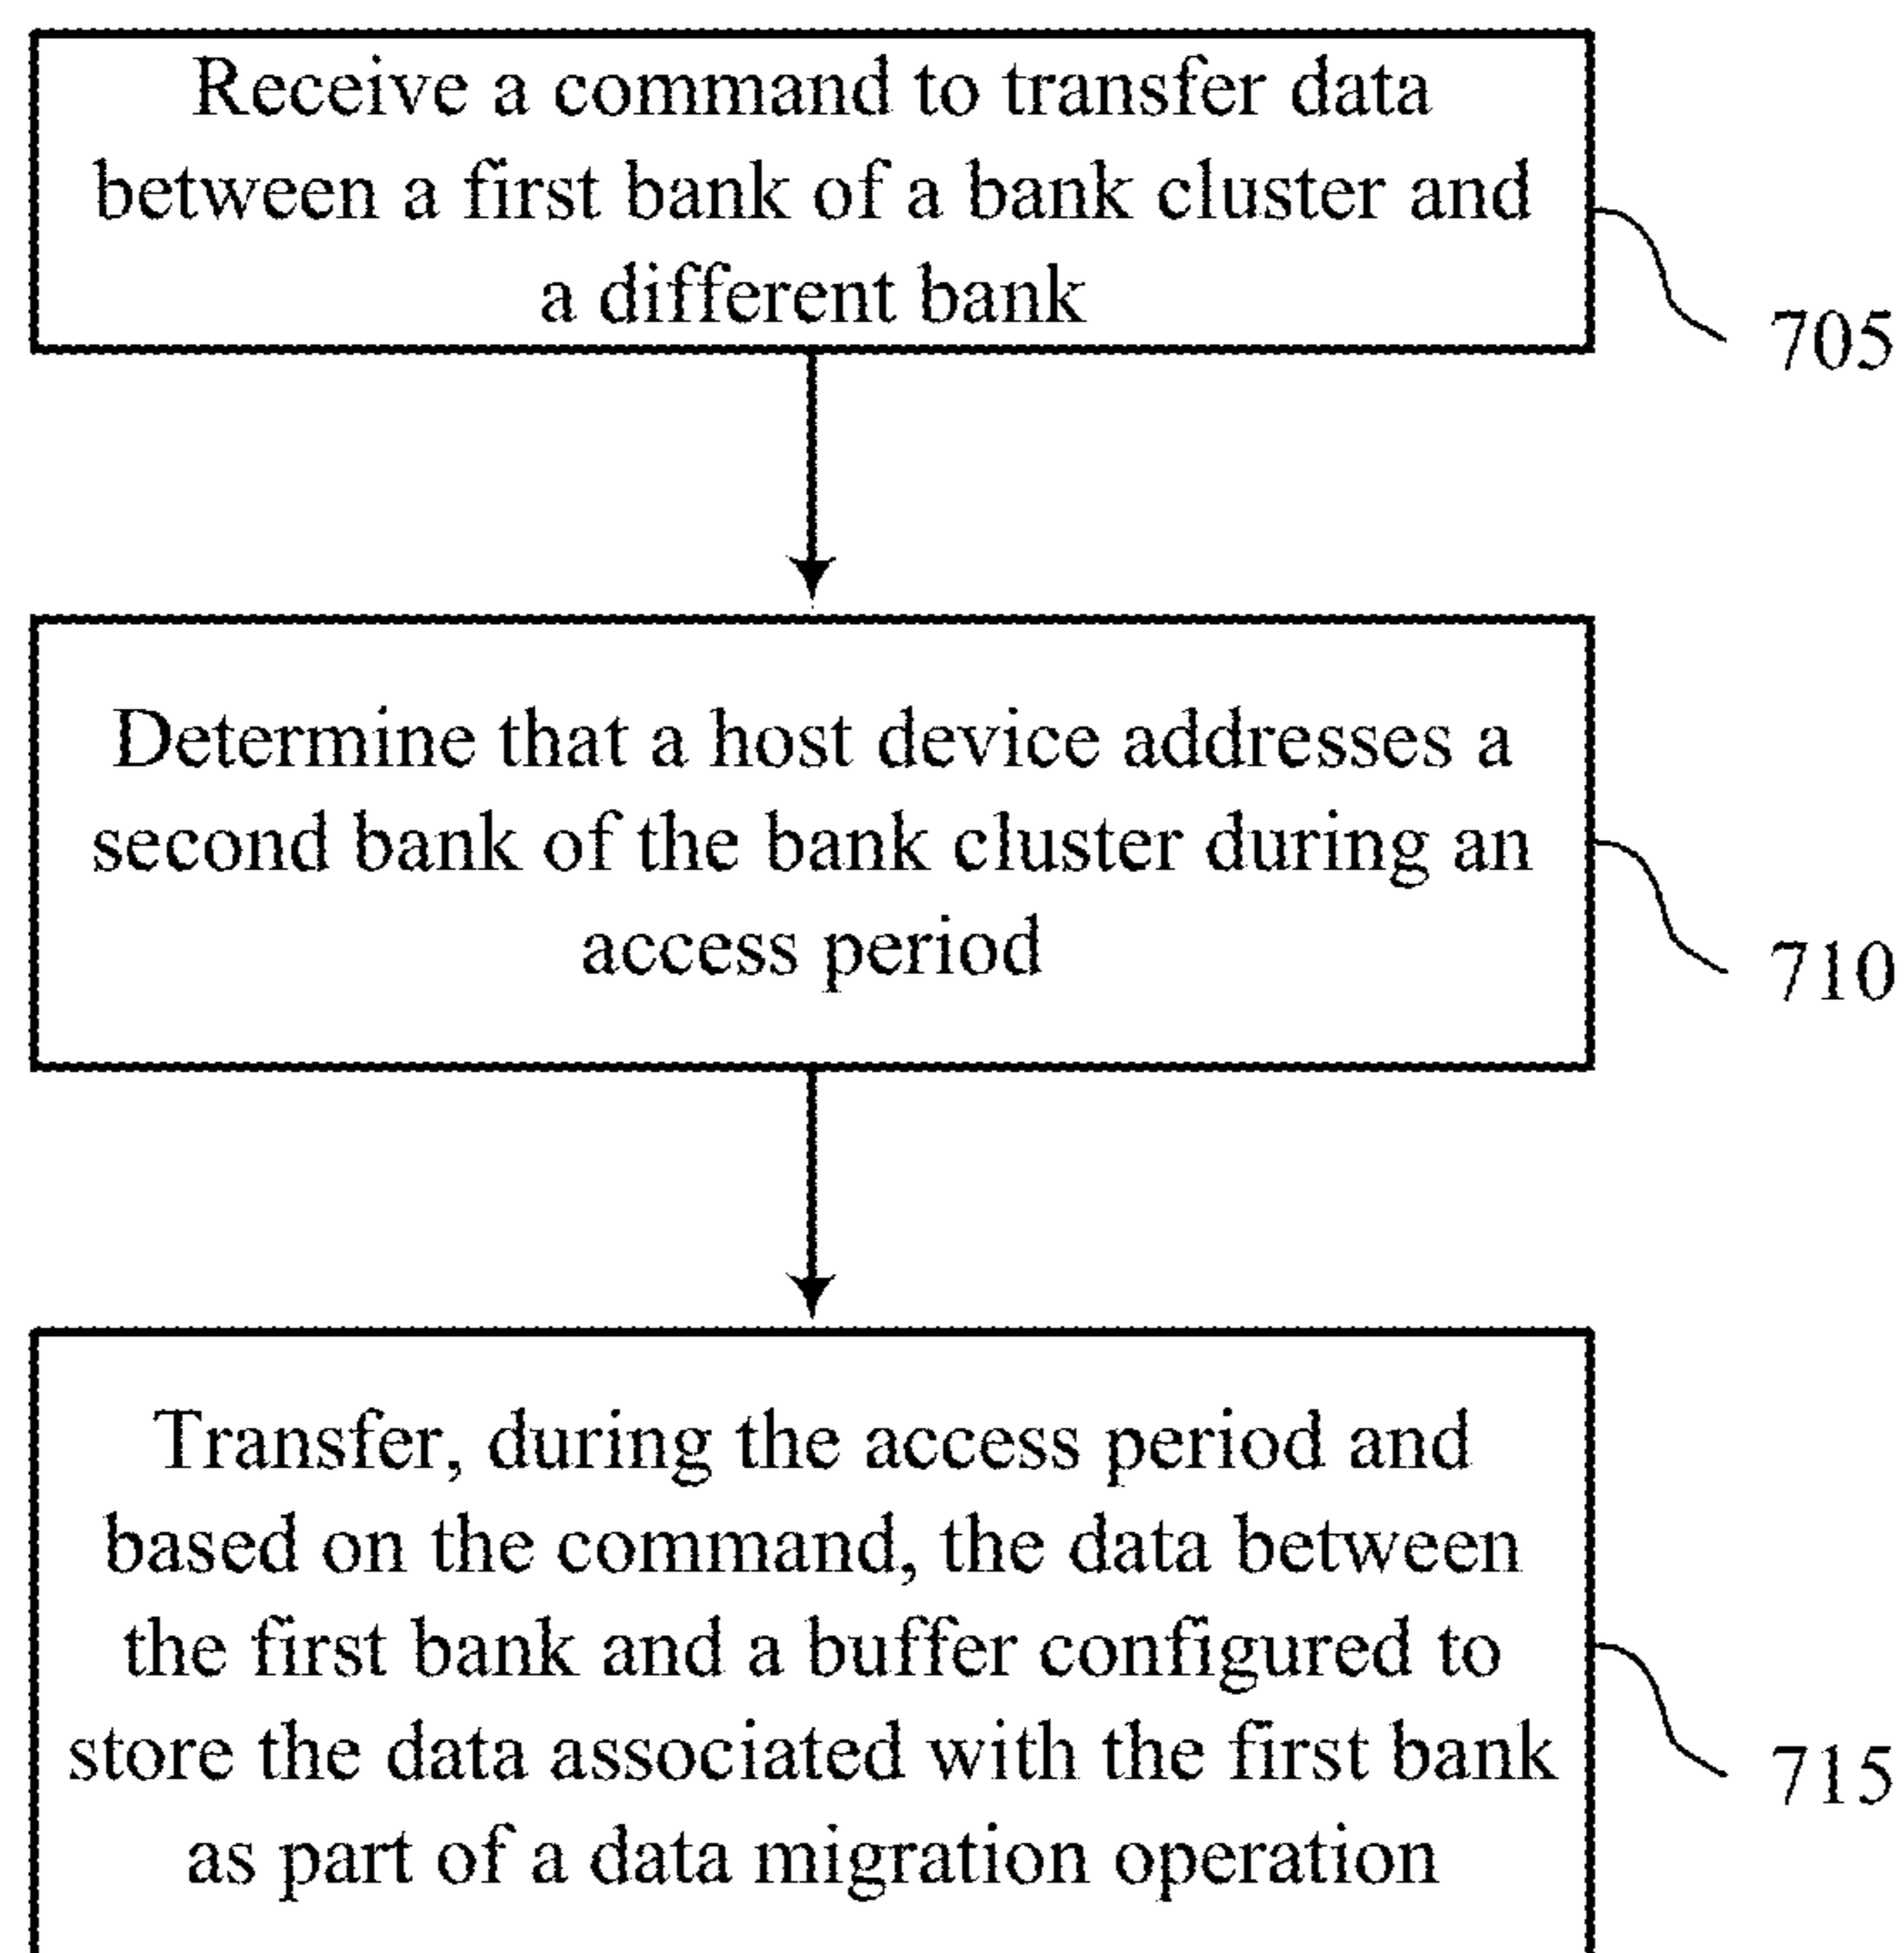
Receive a command to transfer data between a first bank of a bank cluster and a different bank

705

Determine that a host device addresses a second bank of the bank cluster during an access period

710

Transfer, during the access period and based on the command, the data between the first bank and a buffer configured to store the data associated with the first bank as part of a data migration operation

715